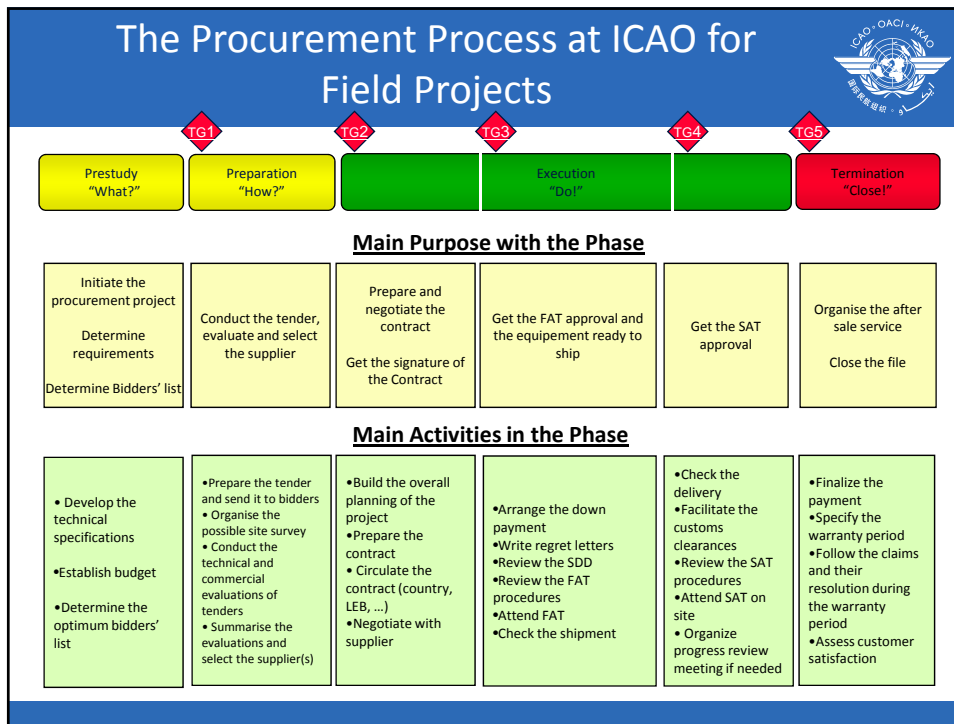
The Procurement Process at ICAO for Field Projects

ICAO • OACI • ИКАО

TG1 TG2 TG3 TG4 TG5

Prestudy
“What?”

Preparation
“How?”

Execution
“Do!”

Termination
“Close!”

Main Purpose with the Phase

Initiate the procurement project

Determine requirements

Determine Bidders’ list

Conduct the tender, evaluate and select the supplier

Prepare and negotiate the contract

Get the signature of the Contract

Get the FAT approval and the equipement ready to ship

Get the SAT approval

Organise the after sale service

Close the file

Main Activities in the Phase

• Develop the technical specifications

•Establish budget

•Determine the optimum bidders’ list

•Prepare the tender and send it to bidders
• Organise the possible site survey
• Conduct the technical and commercial evaluations of tenders
• Summarise the evaluations and select the supplier(s)

•Build the overall planning of the project
•Prepare the contract
• Circulate the contract (country, LEB, …)
•Negotiate with supplier

•Arrange the down payment
•Write regret letters
•Review the SDD
•Review the FAT procedures
•Attend FAT
•Check the shipment

•Check the delivery
•Facilitate the customs clearances
•Review the SAT procedures
•Attend SAT on site
• Organize progress review meeting if needed

•Finalize the payment
•Specify the warranty period
•Follow the claims and their resolution during the warranty period
•Assess customer satisfaction